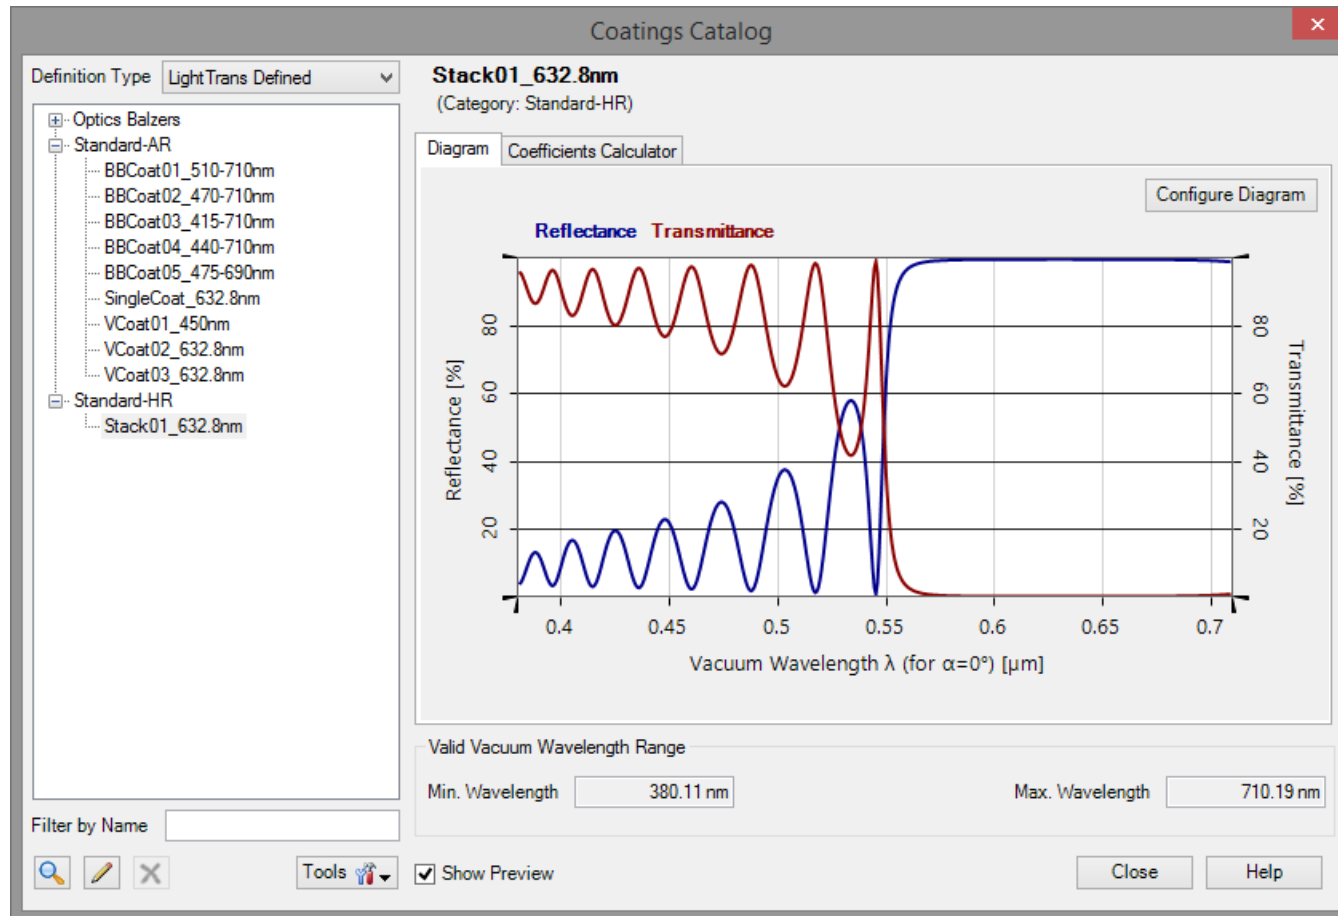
Coatings Catalog

Definition Type LightTrans Defined

Optics Balzers
Standard-AR
BBCoat01_510-710nm
BBCoat02_470-710nm
BBCoat03_415-710nm
BBCoat04_440-710nm
BBCoat05_475-690nm
SingleCoat_632.8nm
VCoat01_450nm
VCoat02_632.8nm
VCoat03_632.8nm
Standard-HR
Stack01_632.8nm

Filter by Name

Tools

Stack01_632.8nm
(Category: Standard-HR)

Diagram Coefficients Calculator

Configure Diagram

Reflectance Transmittance

Reflectance [%]
20 40 60 80

Transmittance [%]
20 40 60 80

0.4 0.45 0.5 0.55 0.6 0.65 0.7

Vacuum Wavelength λ (for α=0°) [µm]

Valid Vacuum Wavelength Range

Min. Wavelength 380.11 nm

Max. Wavelength 710.19 nm

Show Preview

Close

Help